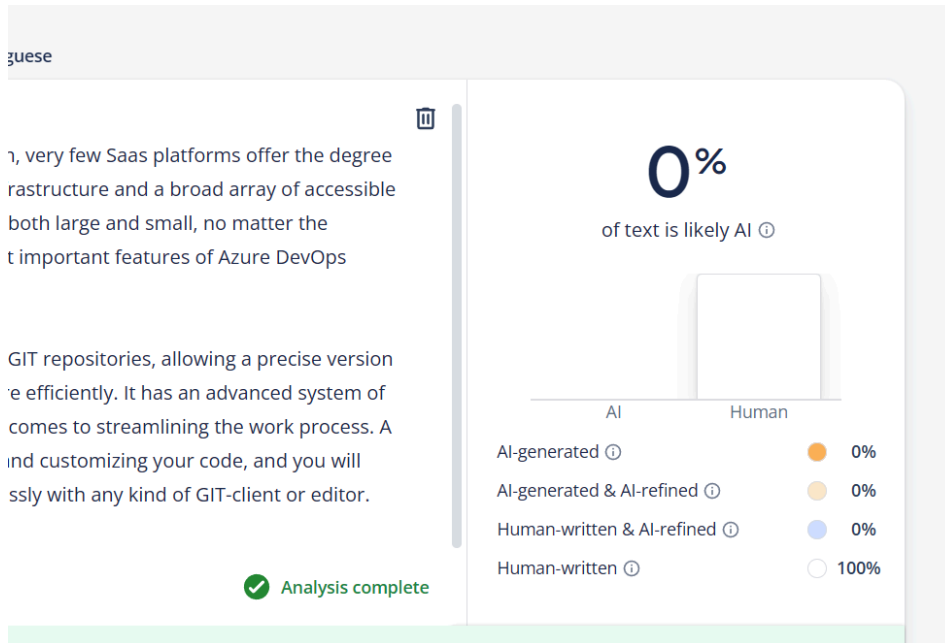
guese

n, very few Saas platforms offer the degree rastructure and a broad array of accessible both large and small, no matter the t important features of Azure DevOps

GIT repositories, allowing a precise version e efficiently. It has an advanced system of comes to streamlining the work process. A nd customizing your code, and you will ssly with any kind of GIT-client or editor.

Analysis complete

0%

of text is likely AI

AI
Human

| | |
|---|---|
| AI-generated | 0% |
| AI-generated & AI-refined | 0% |
| Human-written & AI-refined | 0% |
| Human-written | 100% |